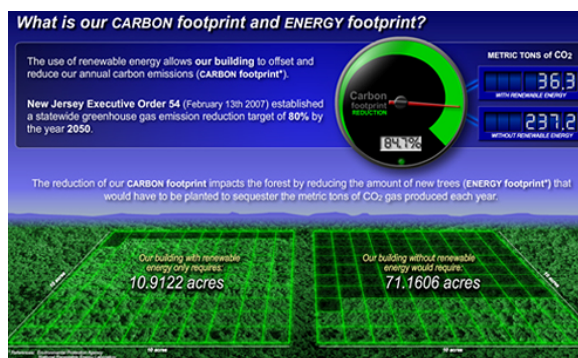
What is our CARBON footprint and ENERGY footprint?

The use of renewable energy allows our building to offset and reduce our annual carbon emissions (CARBON footprint*).

New Jersey Executive Order 54 (February 13th 2007) established a statewide greenhouse gas emission reduction target of 80% by the year 2050.

Carbon footprint REDUCTION

84.7%

METRIC TONS of $CO_2$

36.3
WITH RENEWABLE ENERGY

237.2
WITHOUT RENEWABLE ENERGY

The reduction of our CARBON footprint impacts the forest by reducing the amount of new trees (ENERGY footprint*) that would have to be planted to sequester the metric tons of $CO_2$ gas produced each year.

Our building with renewable energy only requires:
10.9122 acres

Our building without renewable energy would require:
71.1606 acres

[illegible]

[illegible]

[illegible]

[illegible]

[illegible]